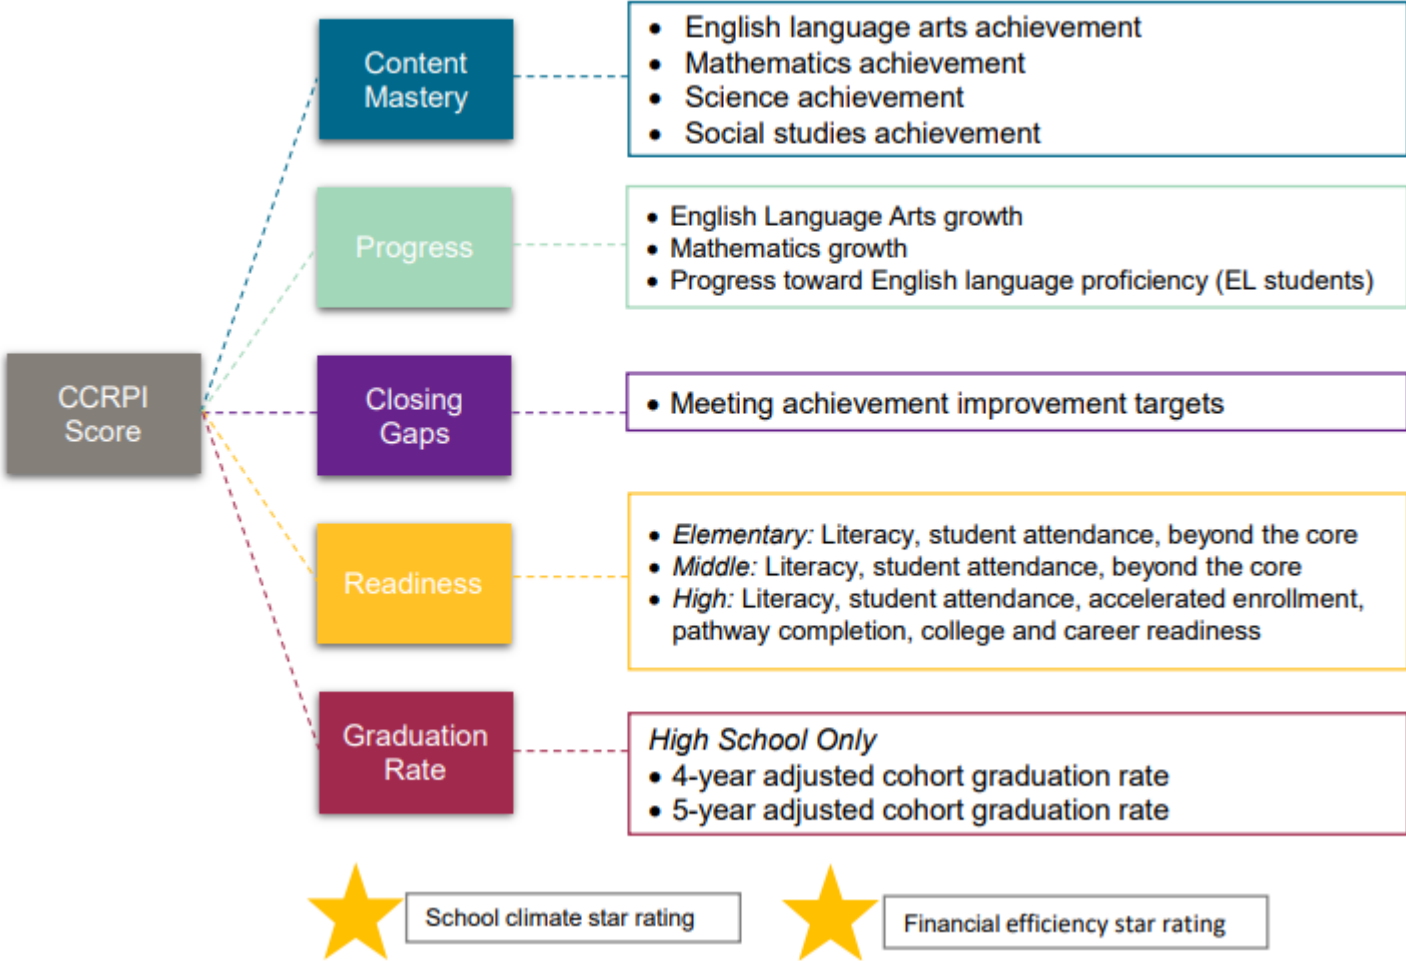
CCRPI Score

Content Mastery

- English language arts achievement
- Mathematics achievement
- Science achievement
- Social studies achievement

Progress

- English Language Arts growth
- Mathematics growth
- Progress toward English language proficiency (EL students)

Closing Gaps

- Meeting achievement improvement targets

Readiness

- *Elementary:* Literacy, student attendance, beyond the core
- *Middle:* Literacy, student attendance, beyond the core
- *High:* Literacy, student attendance, accelerated enrollment, pathway completion, college and career readiness

Graduation Rate

*High School Only*
- 4-year adjusted cohort graduation rate
- 5-year adjusted cohort graduation rate

School climate star rating

Financial efficiency star rating